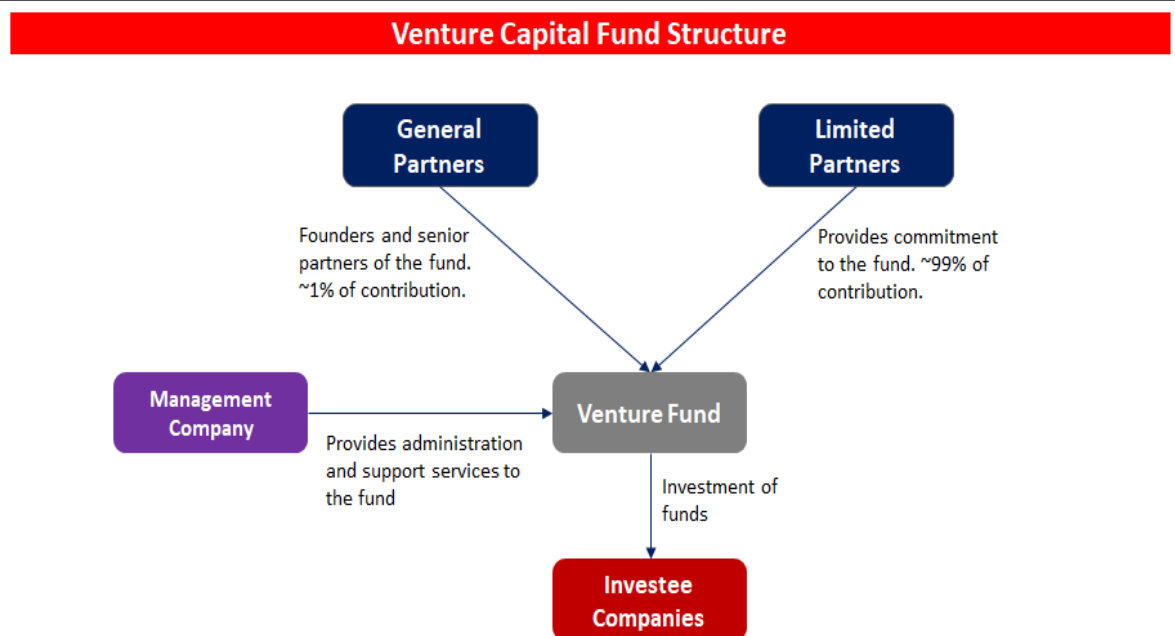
Venture Capital Fund Structure

General Partners

Limited Partners

Founders and senior partners of the fund. ~1% of contribution.

Provides commitment to the fund. ~99% of contribution.

Management Company

Venture Fund

Provides administration and support services to the fund

Investment of funds

Investee Companies